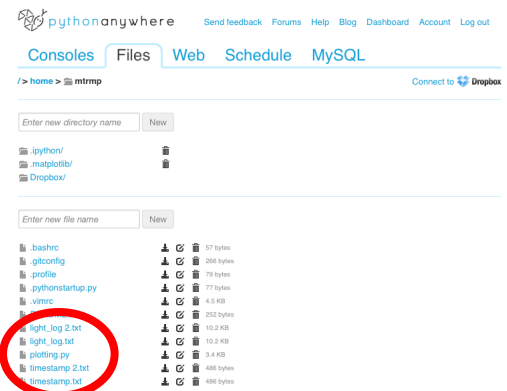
pythonanywhere Send feedback Forums Help Blog Dashboard Account Log out

Consoles Files Web Schedule MySQL

/ > home > mtrmp

Connect to Dropbox

Enter new directory name New

.ipython/
.matplotlib/
Dropbox/

Enter new file name New

.bashrc 57 bytes
.gitconfig 266 bytes
.profile 79 bytes
.pythonstartup.py 77 bytes
.vimrc 4.5 KB
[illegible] 252 bytes
light_log 2.txt 10.2 KB
light_log.txt 10.2 KB
plotting.py 3.4 KB
timestamp 2.txt 486 bytes
timestamp.txt 486 bytes